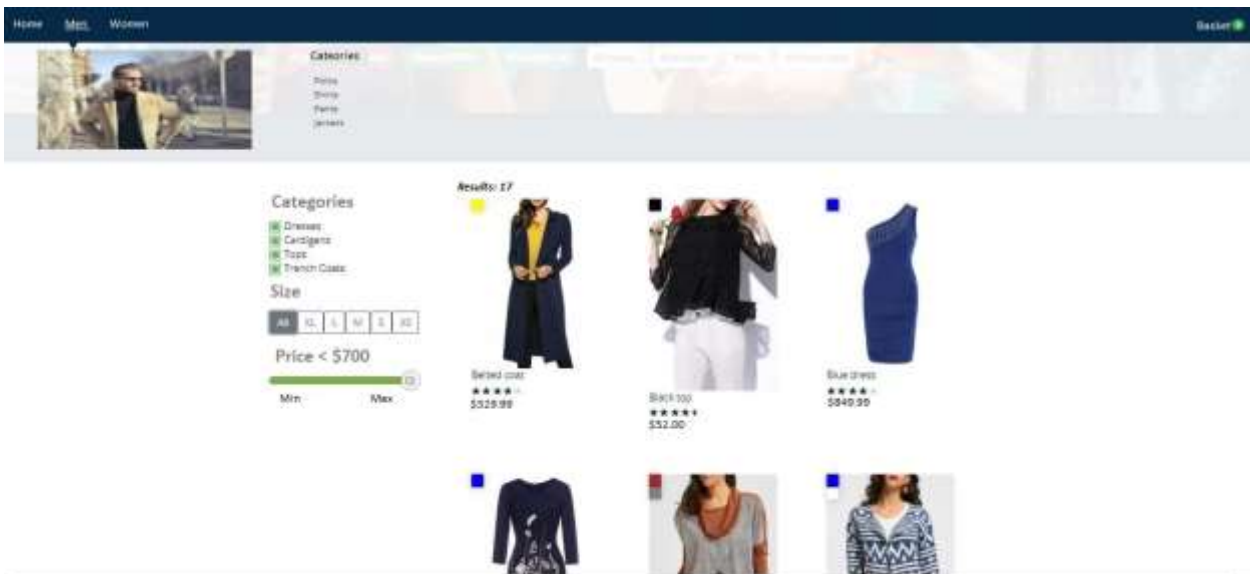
Home Men Women

Basket 0

Catecories

Polos
Shirts
Pants
Jackets

Categories

Dresses
Cardigans
Tops
Trench Coats

Size

| All | XL | L | M | S | XS |
|---|---|---|---|---|---|

Price < $700

Min Max

Results: 17

Belted coat
★★★★
$529.99

Black top
★★★★★
$52.00

Blue dress
★★★★
$849.99